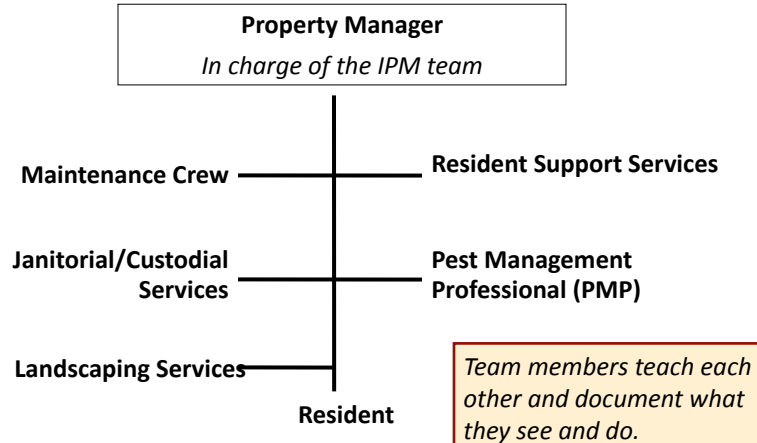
Property Manager
In charge of the IPM team

Maintenance Crew

Resident Support Services

Janitorial/Custodial Services

Pest Management Professional (PMP)

Landscaping Services

Resident

Team members teach each other and document what they see and do.